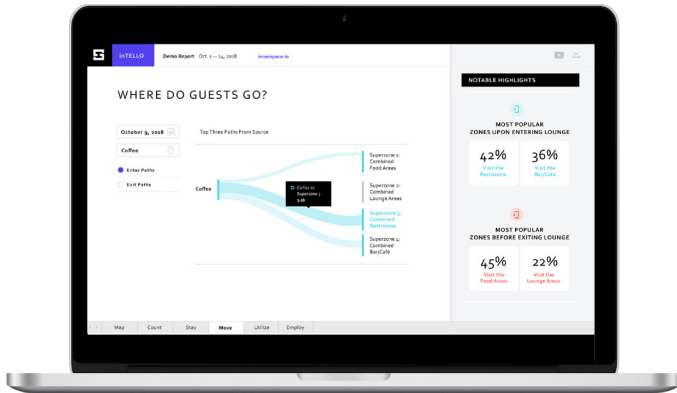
inTELLO Demo Report Oct. 1 — 14, 2018 innerspace.io

WHERE DO GUESTS GO?

October 9, 2018

Coffee

Enter Paths

Exit Paths

Top Three Paths From Source

Coffee

Coffee to Superzone 3 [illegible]

Superzone 1: Combined Food Areas

Superzone 2: Combined Lounge Areas

Superzone 3: Combined Restrooms

Superzone 4: Combined Bar/Café

NOTABLE HIGHLIGHTS

MOST POPULAR ZONES UPON ENTERING LOUNGE

42% Visit the Restrooms

36% Visit the Bar/Café

MOST POPULAR ZONES BEFORE EXITING LOUNGE

45% Visit the Food Areas

22% Visit the Lounge Areas

Map Count Stay Move Utilize Employ